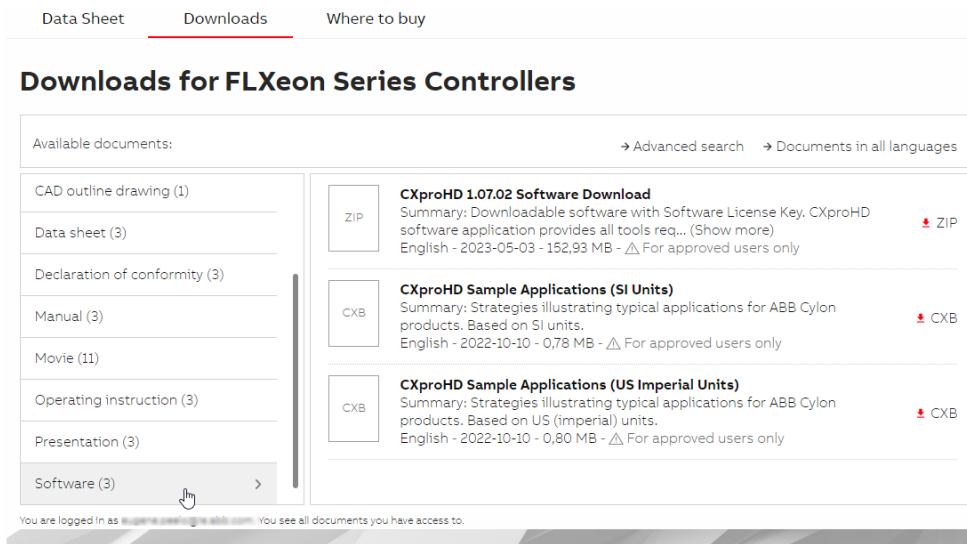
Data Sheet Downloads Where to buy

Downloads for FLXeon Series Controllers

Available documents:

→ Advanced search → Documents in all languages

CAD outline drawing (1)

Data sheet (3)

Declaration of conformity (3)

Manual (3)

Movie (11)

Operating instruction (3)

Presentation (3)

Software (3) >

ZIP

CXproHD 1.07.02 Software Download

Summary: Downloadable software with Software License Key. CXproHD software application provides all tools req... (Show more)

English - 2023-05-03 - 152,93 MB - ⚠ For approved users only

ZIP

CXB

CXproHD Sample Applications (SI Units)

Summary: Strategies illustrating typical applications for ABB Cylon products. Based on SI units.

English - 2022-10-10 - 0,78 MB - ⚠ For approved users only

CXB

CXB

CXproHD Sample Applications (US Imperial Units)

Summary: Strategies illustrating typical applications for ABB Cylon products. Based on US (imperial) units.

English - 2022-10-10 - 0,80 MB - ⚠ For approved users only

CXB

You are logged in as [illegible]. You see all documents you have access to.